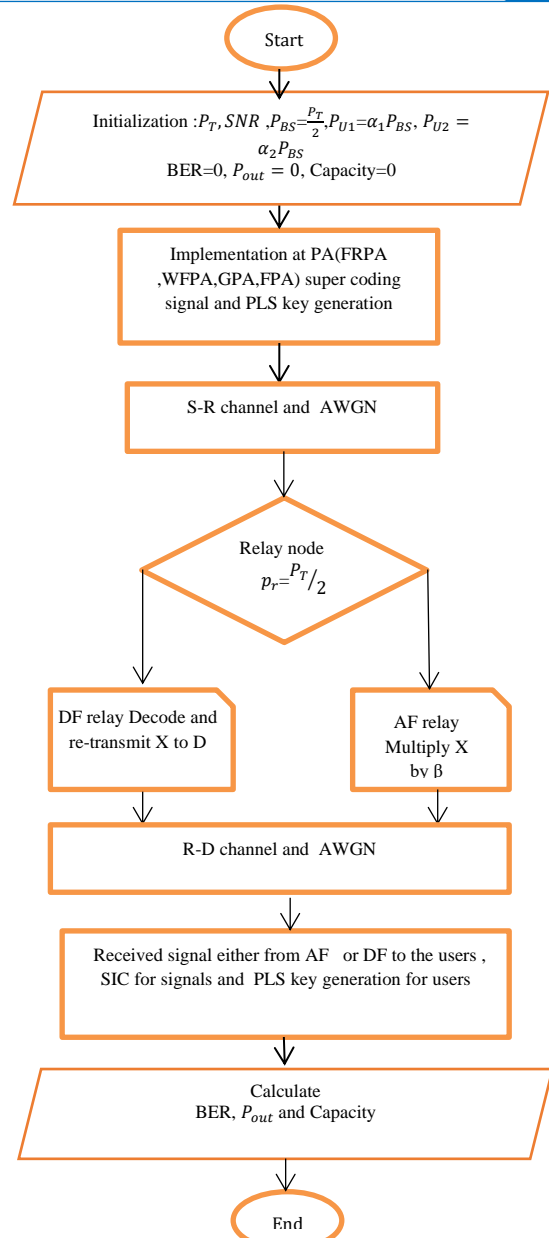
Start

Initialization :$P_T$, $SNR$ ,$P_{BS}$=$\frac{P_T}{2}$,$P_{U1}$=$\alpha_1 P_{BS}$, $P_{U2}$ = $\alpha_2 P_{BS}$
BER=0, $P_{out}$ = 0, Capacity=0

Implementation at PA(FRPA ,WFPA,GPA,FPA) super coding signal and PLS key generation

S-R channel and AWGN

Relay node
$p_r$=$^{P_T}/_2$

DF relay Decode and re-transmit X to D

AF relay Multiply X by β

R-D channel and AWGN

Received signal either from AF or DF to the users , SIC for signals and PLS key generation for users

Calculate
BER, $P_{out}$ and Capacity

End